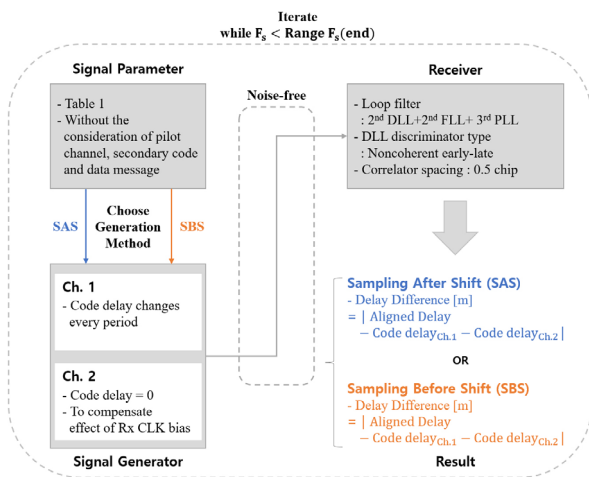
Iterate
while $F_s$ < Range $F_s$(end)

Signal Parameter

- Table 1
- Without the consideration of pilot channel, secondary code and data message

SAS

Choose Generation Method

SBS

Ch. 1
- Code delay changes every period

Ch. 2
- Code delay = 0
- To compensate effect of Rx CLK bias

Signal Generator

Noise-free

Receiver

- Loop filter
: 2$^{nd}$ DLL+2$^{nd}$ FLL+ 3$^{rd}$ PLL
- DLL discriminator type
: Noncoherent early-late
- Correlator spacing : 0.5 chip

Sampling After Shift (SAS)
- Delay Difference [m]
= | Aligned Delay
− Code delay$_{Ch.1}$ − Code delay$_{Ch.2}$ |

OR

Sampling Before Shift (SBS)
- Delay Difference [m]
= | Aligned Delay
− Code delay$_{Ch.1}$ − Code delay$_{Ch.2}$ |

Result